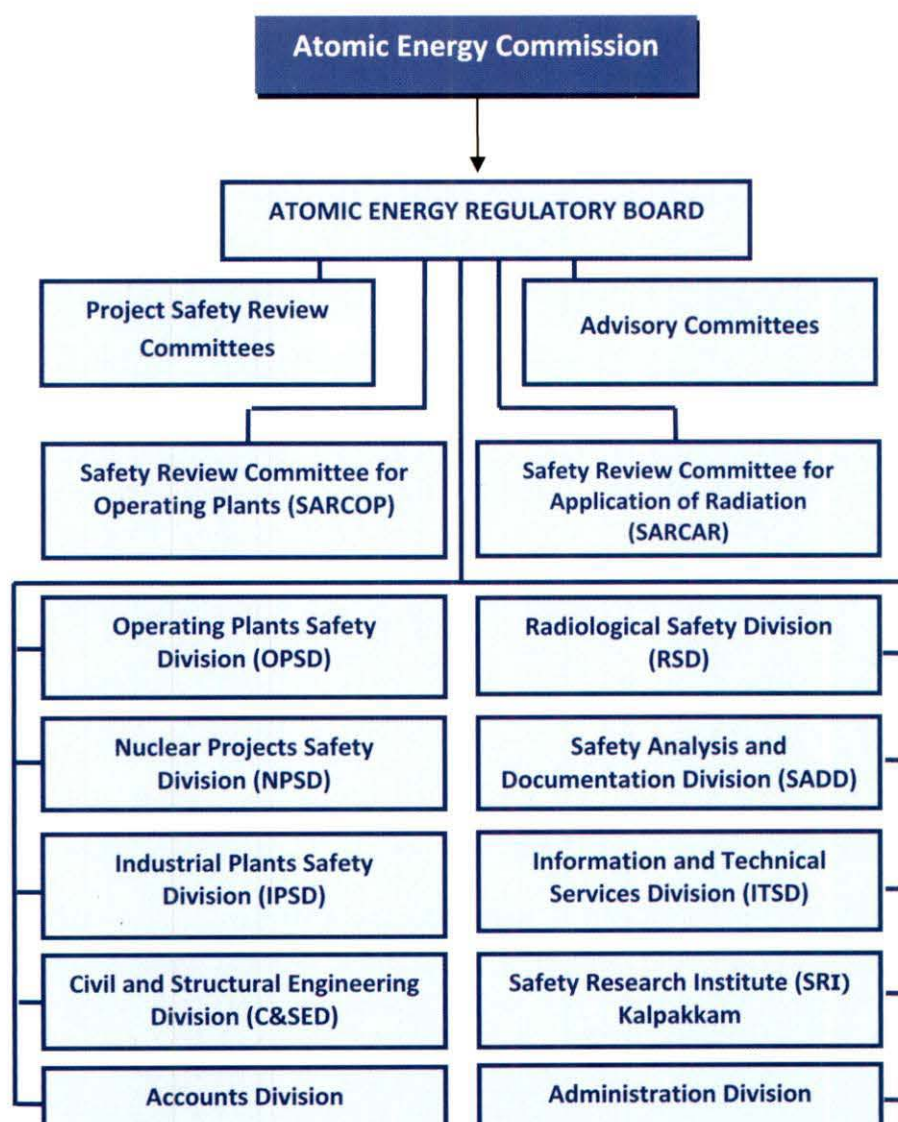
Atomic Energy Commission

ATOMIC ENERGY REGULATORY BOARD

Project Safety Review Committees

Advisory Committees

Safety Review Committee for Operating Plants (SARCOP)

Safety Review Committee for Application of Radiation (SARCAR)

Operating Plants Safety Division (OPSD)

Nuclear Projects Safety Division (NPSD)

Industrial Plants Safety Division (IPSD)

Civil and Structural Engineering Division (C&SED)

Accounts Division

Radiological Safety Division (RSD)

Safety Analysis and Documentation Division (SADD)

Information and Technical Services Division (ITSD)

Safety Research Institute (SRI) Kalpakkam

Administration Division